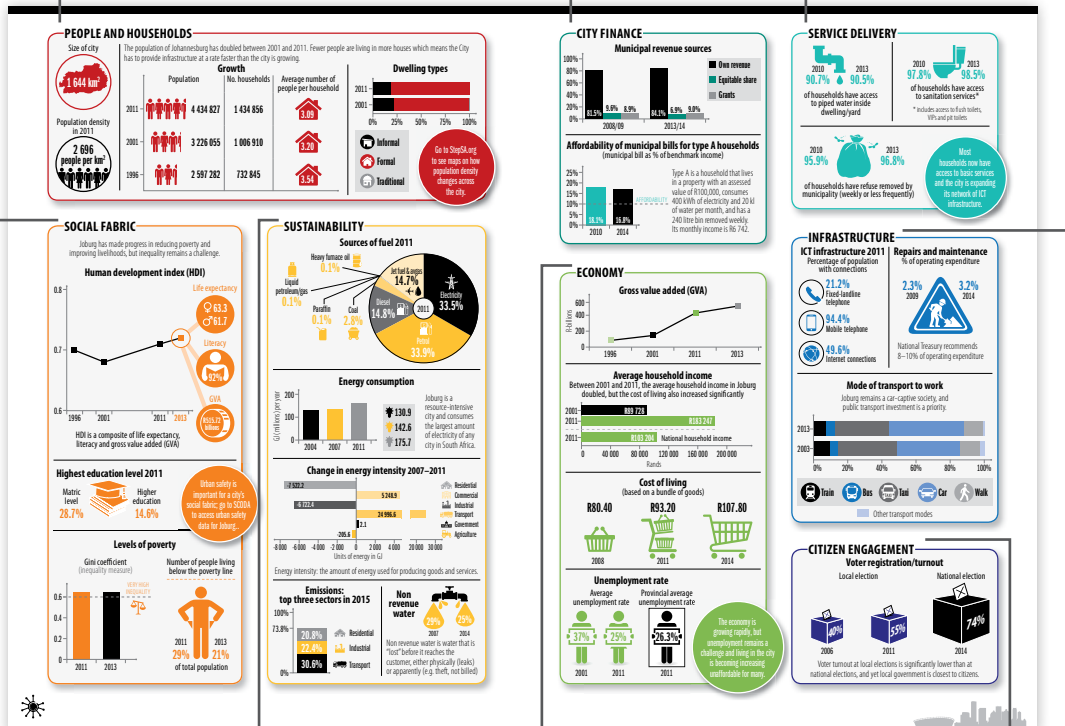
PEOPLE AND HOUSEHOLDS

Size of city
1 644 km²

The population of Johannesburg has doubled between 2001 and 2011. Fewer people are living in more houses which means the City has to provide infrastructure at a rate faster than the city is growing.

Population density in 2011
2 696 people per km²

Growth

| | Population | No. households | Average number of people per household |
|---|---|---|---|
| 2011 | 4 434 827 | 1 434 856 | 3.09 |
| 2001 | 3 226 055 | 1 006 910 | 3.20 |
| 1996 | 2 597 282 | 732 845 | 3.54 |

Dwelling types
2011
2001
0% 25% 50% 75% 100%
Informal
Formal
Traditional

Go to StepSA.org to see maps on how population density changes across the city.

CITY FINANCE

Municipal revenue sources
100% 80% 60% 40% 20% 0%
83.5% 9.6% 8.9%
84.1% 6.9% 9.0%
2008/09 2013/14
Own revenue
Equitable share
Grants

Affordability of municipal bills for type A households
(municipal bill as % of benchmark income)
25% 20% 15% 10% 5% 0%
AFFORDABILITY
18.3% 16.8%
2010 2014

Type A is a household that lives in a property with an assessed value of R100,000, consumes 400 kWh of electricity and 20 kl of water per month, and has a 240 litre bin removed weekly. Its monthly income is R6 742.

SERVICE DELIVERY

2010 90.7% 2013 90.5%
of households have access to piped water inside dwelling/yard

2010 97.8% 2013 98.5%
of households have access to sanitation services*
* Includes access to flush toilets, VIPs and pit toilets

2010 95.9% 2013 96.8%
of households have refuse removed by municipality (weekly or less frequently)

Most households now have access to basic services and the city is expanding its network of ICT infrastructure.

SOCIAL FABRIC

Joburg has made progress in reducing poverty and improving livelihoods, but inequality remains a challenge.

Human development index (HDI)
0.8 0.6
1996 2001 2011 2013
Life expectancy
♀63.3 ♂61.7
Literacy
92%
GVA
R515.22 billions
HDI is a composite of life expectancy, literacy and gross value added (GVA)

Highest education level 2011
Matric level 28.7%
Higher education 14.6%

Urban safety is important for a city's social fabric: go to SCODA to access urban safety data for Joburg.

Levels of poverty
Gini coefficient (inequality measure)
VERY HIGH INEQUALITY
0.6 0.4 0.2 0
2011 2013
Number of people living below the poverty line
2011 29% 2013 21%
of total population

SUSTAINABILITY

Sources of fuel 2011
Heavy furnace oil 0.1%
Jet fuel & avgas 14.7%
Liquid petroleum/gas 0.1%
Paraffin 0.1%
Coal 2.6%
Diesel 14.8%
2011
Electricity 33.5%
Petrol 33.9%

Energy consumption
GJ (millions) per year
200 100 0
2004 2007 2011
Joburg is a resource-intensive city and consumes the largest amount of electricity of any city in South Africa.
130.9
142.6
175.7

Change in energy intensity 2007–2011
-7 522.2
5 248.9
-6 722.4
24 996.6
2.1
-205.6
-8 000 -6 000 -4 000 -2 000 0 2 000 10 000 20 000 30 000
Units of energy in GJ
Residential
Commercial
Industrial
Transport
Government
Agriculture

Energy intensity: the amount of energy used for producing goods and services.

Emissions: top three sectors in 2015
100% 73.8% 0%
20.8% Residential
22.4% Industrial
30.6% Transport

Non revenue water
29% 25%
2007 2014
Non revenue water is water that is "lost" before it reaches the customer, either physically (leaks) or apparently (e.g. theft, not billed)

ECONOMY

Gross value added (GVA)
R-billions
600 400 200 0
1996 2001 2011 2013

Average household income
Between 2001 and 2011, the average household income in Joburg doubled, but the cost of living also increased significantly
2001 R89 728
2011 R183 247
2011 R103 204 National household income
0 40 000 80 000 120 000 160 000 200 000
Rands

Cost of living
(based on a bundle of goods)
R80.40 2008
R93.20 2011
R107.80 2014

Unemployment rate
Average unemployment rate
37% 2001
25% 2011
Provincial average unemployment rate
26.3% 2011

The economy is growing rapidly, but unemployment remains a challenge and living in the city is becoming increasing unaffordable for many.

INFRASTRUCTURE

ICT infrastructure 2011
Percentage of population with connections
21.2% Fixed-landline telephone
94.4% Mobile telephone
49.6% Internet connections

Repairs and maintenance
% of operating expenditure
2.3% 2009
3.2% 2014
National Treasury recommends 8–10% of operating expenditure

Mode of transport to work
Joburg remains a car-captive society, and public transport investment is a priority.
2013
2003
0% 20% 40% 60% 80% 100%
Train Bus Taxi Car Walk
Other transport modes

CITIZEN ENGAGEMENT

Voter registration/turnout
Local election
National election
40% 2006
55% 2011
74% 2014
Voter turnout at local elections is significantly lower than at national elections, and yet local government is closest to citizens.